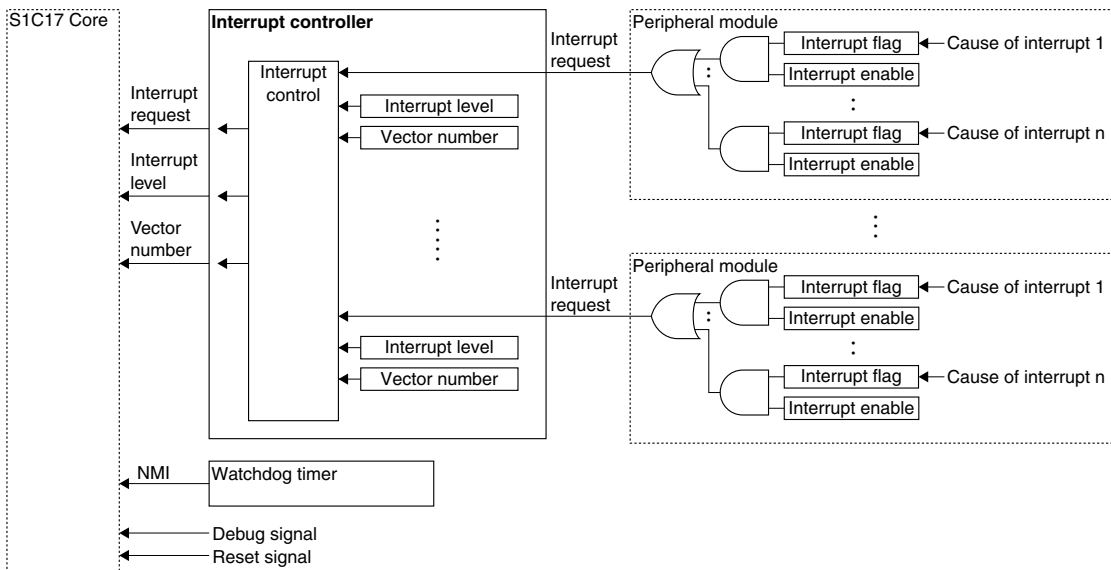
S1C17 Core

Interrupt controller

Interrupt control

Interrupt request

Interrupt level

Vector number

Interrupt level

Vector number

Interrupt level

Vector number

Interrupt request

Peripheral module

Interrupt flag

Cause of interrupt 1

Interrupt enable

Interrupt flag

Cause of interrupt n

Interrupt enable

Interrupt request

Peripheral module

Interrupt flag

Cause of interrupt 1

Interrupt enable

Interrupt flag

Cause of interrupt n

Interrupt enable

NMI

Watchdog timer

Debug signal

Reset signal